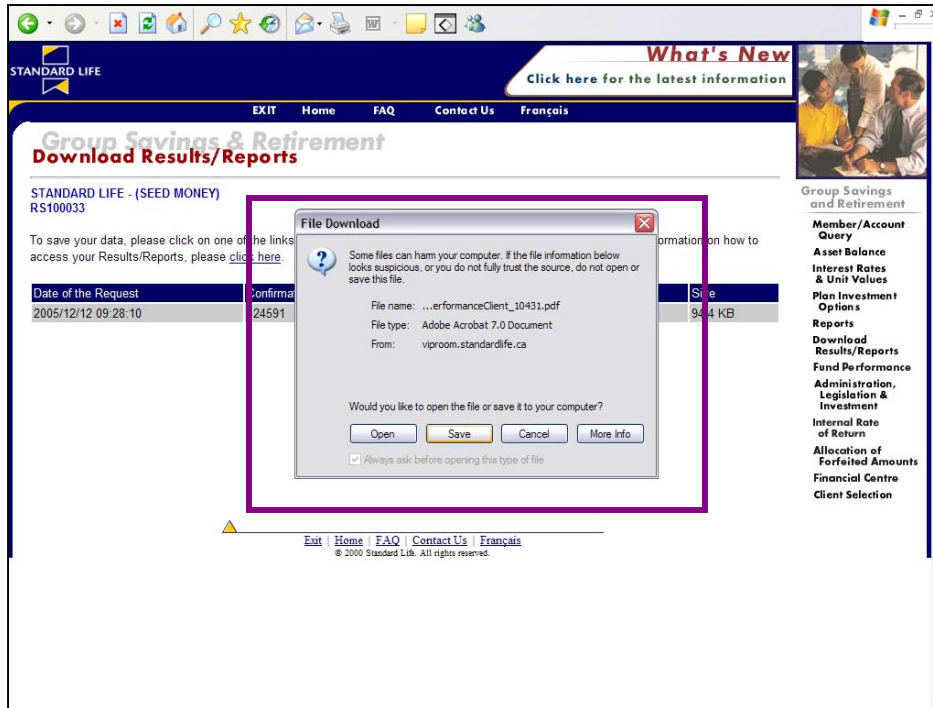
STANDARD LIFE

What's New
Click here for the latest information

EXIT Home FAQ Contact Us Français

Group Savings & Retirement
Download Results/Reports

STANDARD LIFE - (SEED MONEY)
RS100033

To save your data, please click on one of the links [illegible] ormation on how to access your Results/Reports, please click here.

| Date of the Request | Confirma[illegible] | Si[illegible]e |
|---|---|---|
| 2005/12/12 09:28:10 | 24591 | 9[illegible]4 KB |

File Download

Some files can harm your computer. If the file information below looks suspicious, or you do not fully trust the source, do not open or save this file.

File name: ...erformanceClient_10431.pdf
File type: Adobe Acrobat 7.0 Document
From: viproom.standardlife.ca

Would you like to open the file or save it to your computer?

Open Save Cancel More Info

Always ask before opening this type of file

Group Savings and Retirement
Member/Account Query
Asset Balance
Interest Rates & Unit Values
Plan Investment Options
Reports
Download Results/Reports
Fund Performance
Administration, Legislation & Investment
Internal Rate of Return
Allocation of Forfeited Amounts
Financial Centre
Client Selection

Exit | Home | FAQ | Contact Us | Français
© 2000 Standard Life. All rights reserved.